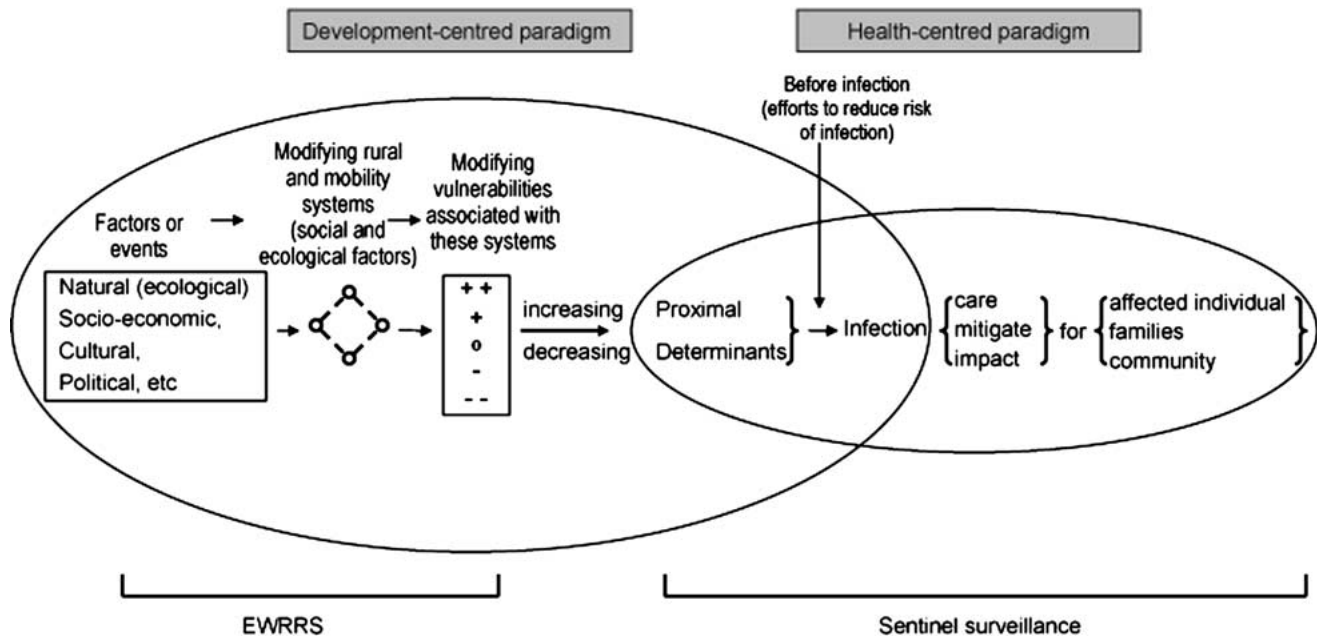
Development-centred paradigm

Health-centred paradigm

Before infection (efforts to reduce risk of infection)

Factors or events

Modifying rural and mobility systems (social and ecological factors)

Modifying vulnerabilities associated with these systems

Natural (ecological)
Socio-economic,
Cultural,
Political, etc

++
+
o
-
--

increasing
decreasing

Proximal Determinants

Infection

care
mitigate
impact

for

affected individual
families
community

EWRRS

Sentinel surveillance